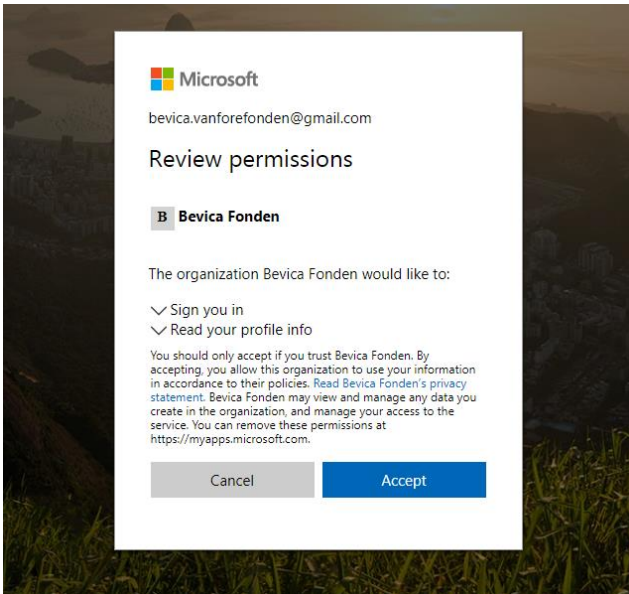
Microsoft

bevica.vanforefonden@gmail.com

Review permissions

B Bevica Fonden

The organization Bevica Fonden would like to:

Sign you in
Read your profile info

You should only accept if you trust Bevica Fonden. By accepting, you allow this organization to use your information in accordance to their policies. Read Bevica Fonden's privacy statement. Bevica Fonden may view and manage any data you create in the organization, and manage your access to the service. You can remove these permissions at https://myapps.microsoft.com.

Cancel

Accept